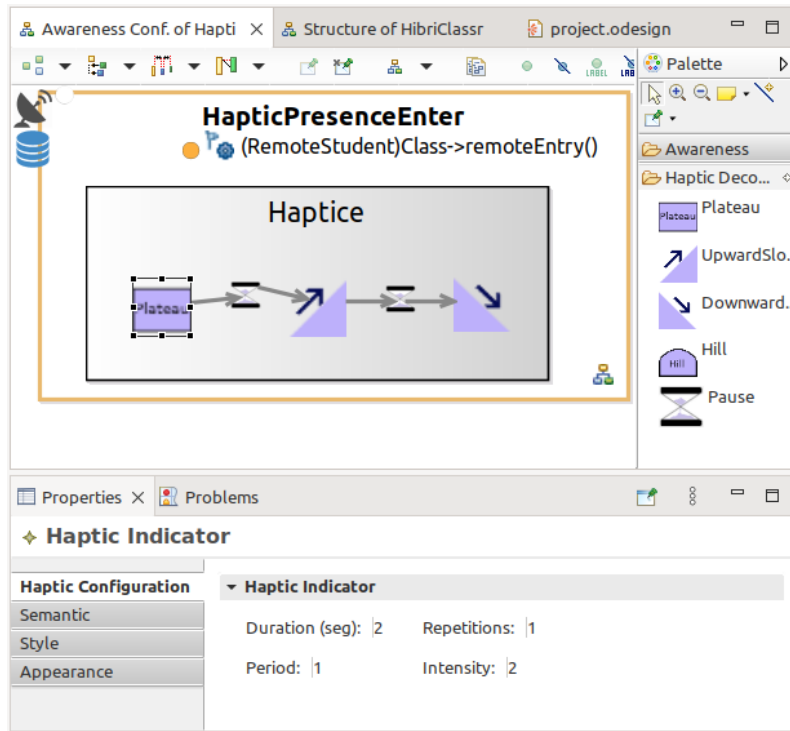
Awareness Conf. of Hapti ✕ Structure of HibriClassr project.odesign

Palette

Awareness

Haptic Deco...

Plateau

UpwardSlo...

Downward...

Hill

Pause

HapticPresenceEnter

(RemoteStudent)Class->remoteEntry()

Haptice

Plateau

LABEL

Hill

Properties ✕ Problems

Haptic Indicator

Haptic Configuration

Semantic

Style

Appearance

Haptic Indicator

Duration (seg): 2

Repetitions: 1

Period: 1

Intensity: 2